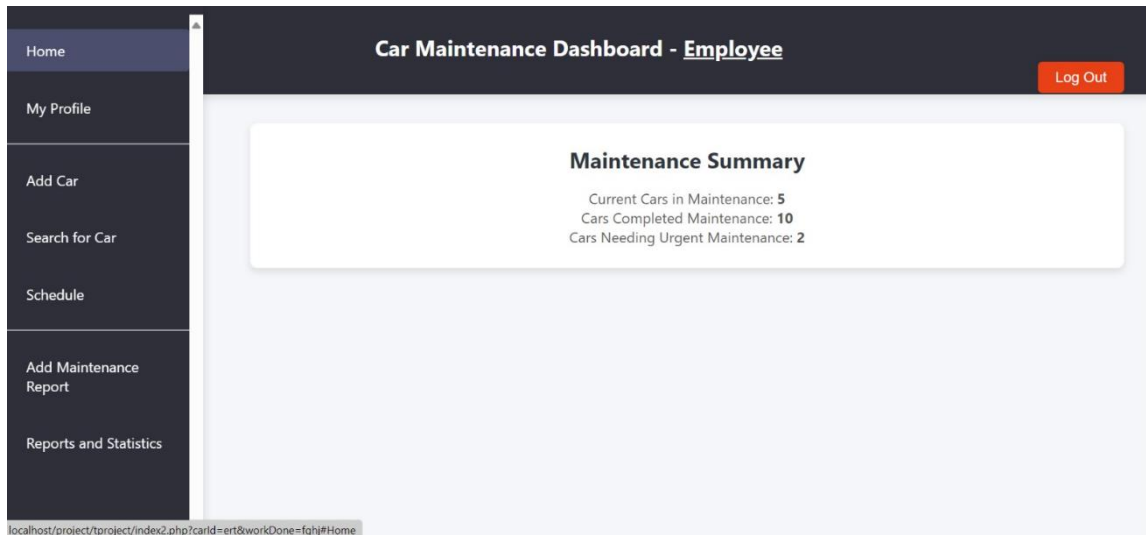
Home

My Profile

Add Car

Search for Car

Schedule

Add Maintenance Report

Reports and Statistics

Car Maintenance Dashboard - Employee

Log Out

Maintenance Summary

Current Cars in Maintenance: 5
Cars Completed Maintenance: 10
Cars Needing Urgent Maintenance: 2

localhost/project/tproject/index2.php?carId=ert&workDone=fghj#Home